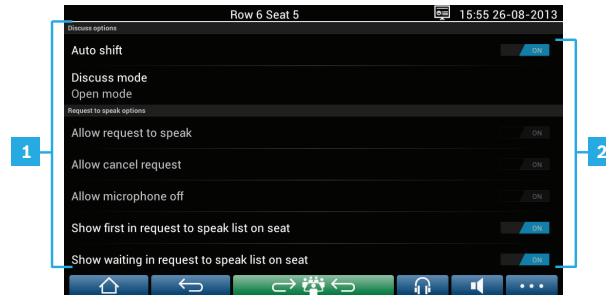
Row 6 Seat 5

15:55 26-08-2013

Discuss options

Auto shift

ON

Discuss mode

Open mode

Request to speak options

Allow request to speak

ON

Allow cancel request

ON

Allow microphone off

ON

Show first in request to speak list on seat

ON

Show waiting in request to speak list on seat

ON

1

2